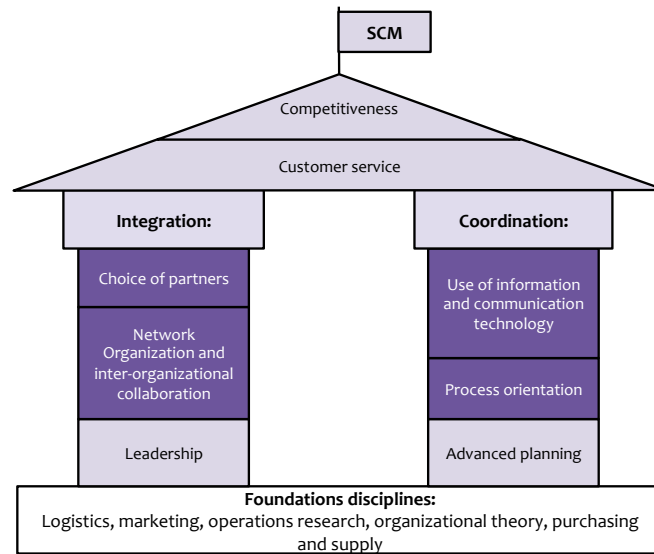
SCM

Competitiveness

Customer service

Integration:

Choice of partners

Network Organization and inter-organizational collaboration

Leadership

Coordination:

Use of information and communication technology

Process orientation

Advanced planning

Foundations disciplines:
Logistics, marketing, operations research, organizational theory, purchasing and supply